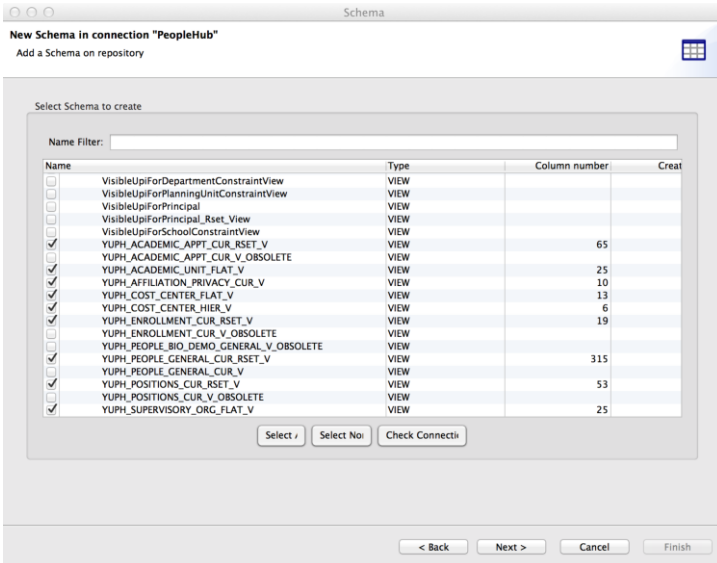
Schema

New Schema in connection "PeopleHub"

Add a Schema on repository

Select Schema to create

Name Filter:

| Name | Type | Column number | Creat |
|---|---|---|---|
| VisibleUpiForDepartmentConstraintView | VIEW | | |
| VisibleUpiForPlanningUnitConstraintView | VIEW | | |
| VisibleUpiForPrincipal | VIEW | | |
| VisibleUpiForPrincipal_Rset_View | VIEW | | |
| VisibleUpiForSchoolConstraintView | VIEW | | |
| YUPH_ACADEMIC_APPT_CUR_RSET_V | VIEW | 65 | |
| YUPH_ACADEMIC_APPT_CUR_V_OBSOLETE | VIEW | | |
| YUPH_ACADEMIC_UNIT_FLAT_V | VIEW | 25 | |
| YUPH_AFFILIATION_PRIVACY_CUR_V | VIEW | 10 | |
| YUPH_COST_CENTER_FLAT_V | VIEW | 13 | |
| YUPH_COST_CENTER_HIER_V | VIEW | 6 | |
| YUPH_ENROLLMENT_CUR_RSET_V | VIEW | 19 | |
| YUPH_ENROLLMENT_CUR_V_OBSOLETE | VIEW | | |
| YUPH_PEOPLE_BIO_DEMO_GENERAL_V_OBSOLETE | VIEW | | |
| YUPH_PEOPLE_GENERAL_CUR_RSET_V | VIEW | 315 | |
| YUPH_PEOPLE_GENERAL_CUR_V | VIEW | | |
| YUPH_POSITIONS_CUR_RSET_V | VIEW | 53 | |
| YUPH_POSITIONS_CUR_V_OBSOLETE | VIEW | | |
| YUPH_SUPERVISORY_ORG_FLAT_V | VIEW | 25 | |

Select / Select Noı Check Connectiı

< Back Next > Cancel Finish